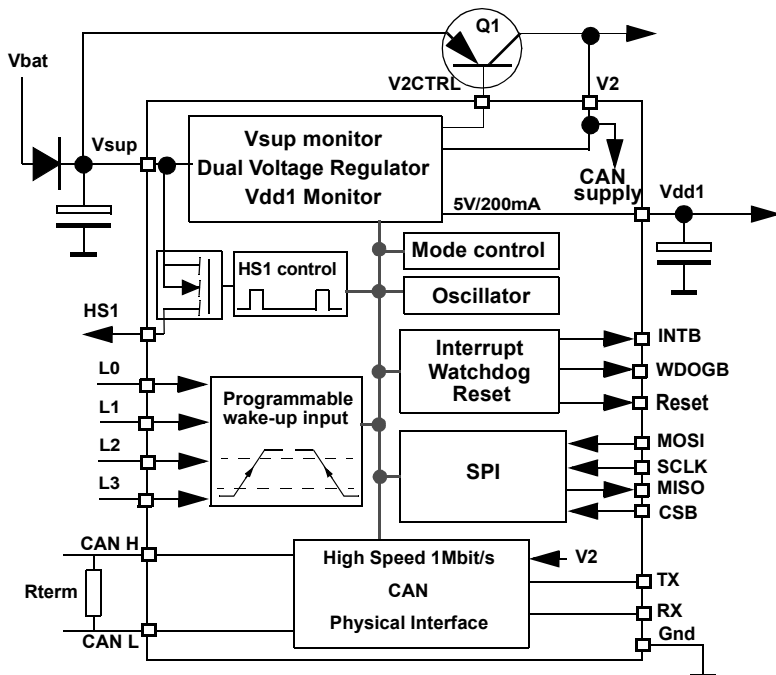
Q1

Vbat

V2CTRL

V2

Vsup

Vsup monitor
Dual Voltage Regulator
Vdd1 Monitor

CAN supply

5V/200mA

Vdd1

Mode control

HS1 control

Oscillator

HS1

Interrupt
Watchdog
Reset

INTB

WDOGB

Reset

L0

L1

L2

L3

Programmable wake-up input

SPI

MOSI

SCLK

MISO

CSB

CAN H

Rterm

CAN L

High Speed 1Mbit/s
CAN
Physical Interface

V2

TX

RX

Gnd